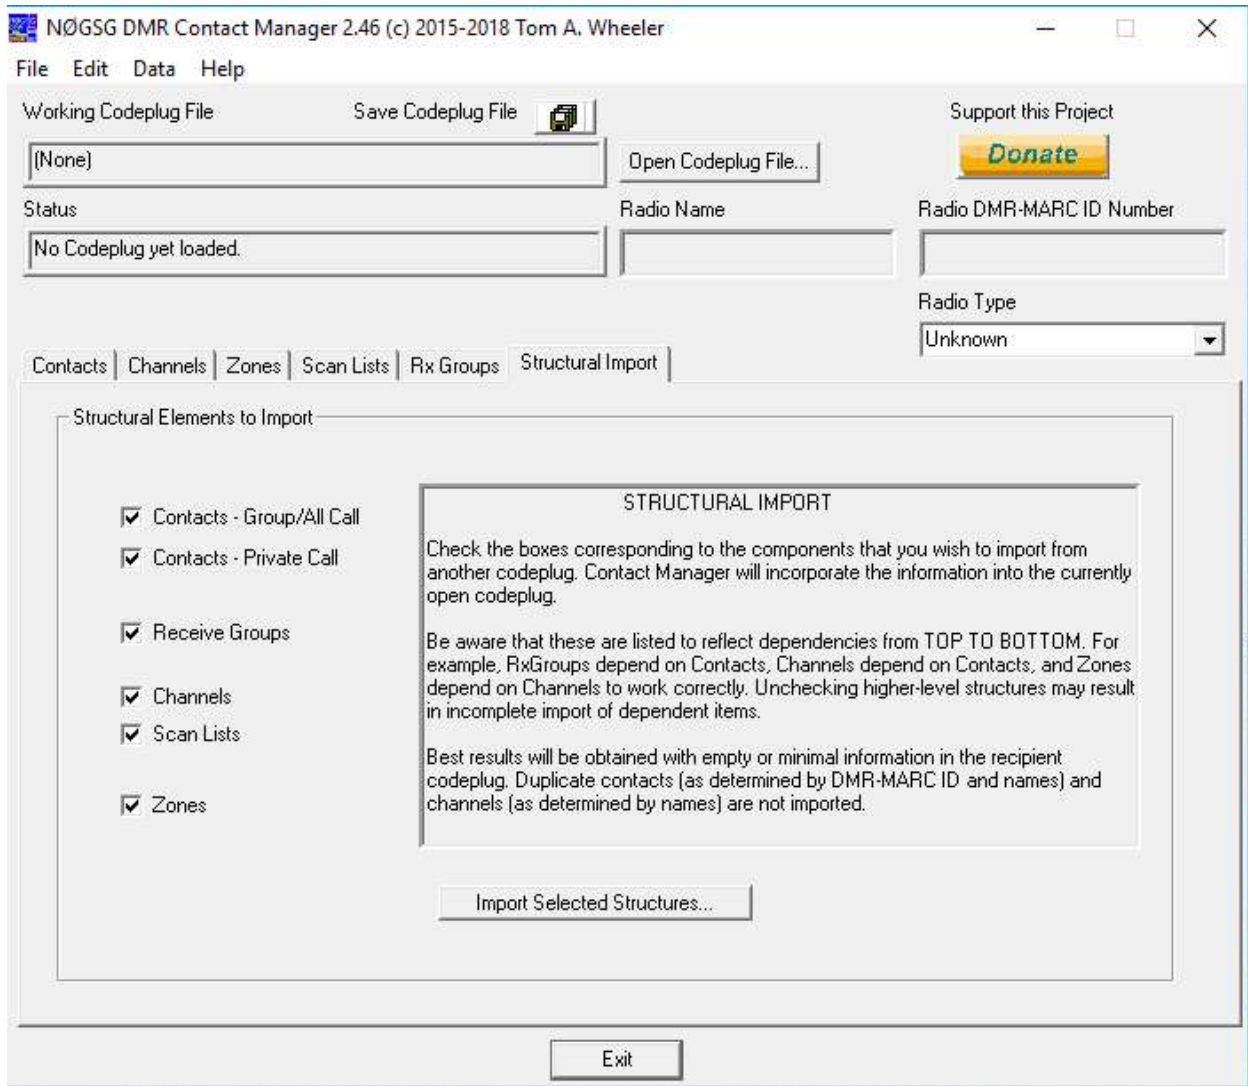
NØGSG DMR Contact Manager 2.46 (c) 2015-2018 Tom A. Wheeler

File Edit Data Help

Working Codeplug File

Save Codeplug File

Support this Project

Donate

(None)

Open Codeplug File...

Status

Radio Name

Radio DMR-MARC ID Number

No Codeplug yet loaded.

Radio Type

Unknown

Contacts | Channels | Zones | Scan Lists | Rx Groups | Structural Import

Structural Elements to Import

Contacts - Group/All Call

Contacts - Private Call

Receive Groups

Channels

Scan Lists

Zones

STRUCTURAL IMPORT

Check the boxes corresponding to the components that you wish to import from another codeplug. Contact Manager will incorporate the information into the currently open codeplug.

Be aware that these are listed to reflect dependencies from TOP TO BOTTOM. For example, RxGroups depend on Contacts, Channels depend on Contacts, and Zones depend on Channels to work correctly. Unchecking higher-level structures may result in incomplete import of dependent items.

Best results will be obtained with empty or minimal information in the recipient codeplug. Duplicate contacts (as determined by DMR-MARC ID and names) and channels (as determined by names) are not imported.

Import Selected Structures...

Exit